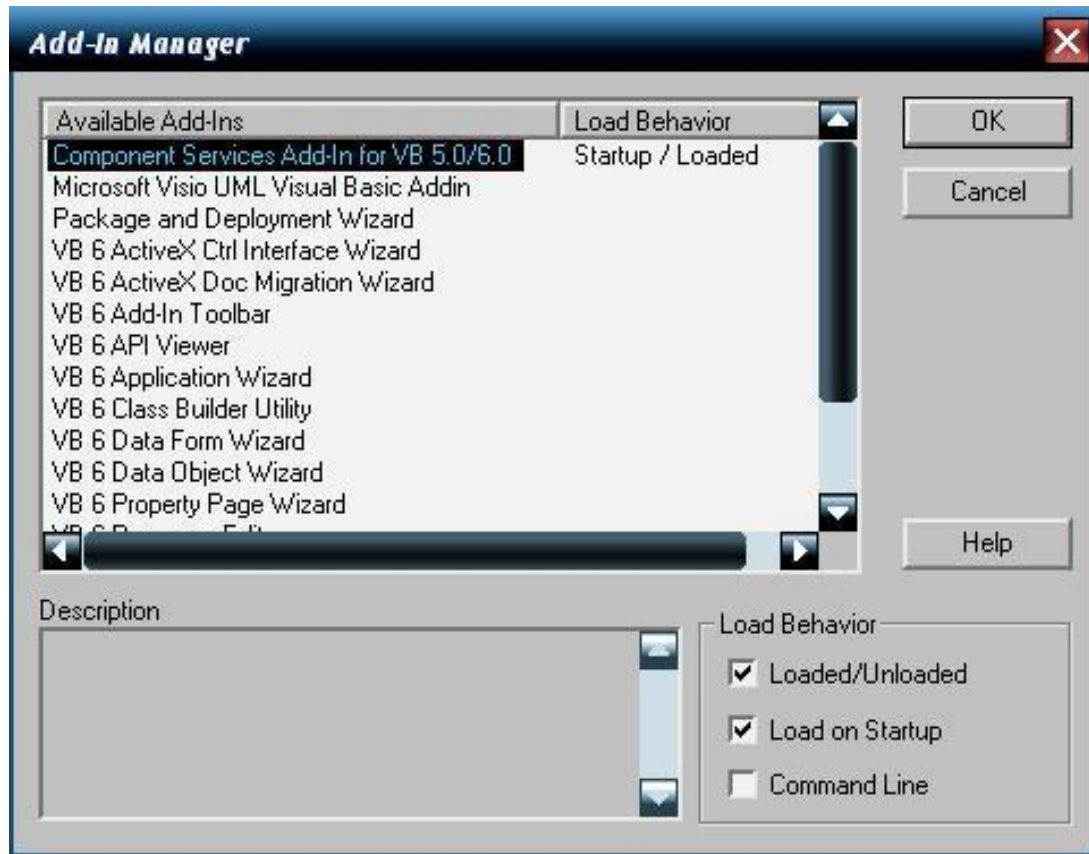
Add-In Manager

| Available Add-Ins | Load Behavior |
|---|---|
| Component Services Add-In for VB 5.0/6.0 | Startup / Loaded |
| Microsoft Visio UML Visual Basic Addin | |
| Package and Deployment Wizard | |
| VB 6 ActiveX Ctrl Interface Wizard | |
| VB 6 ActiveX Doc Migration Wizard | |
| VB 6 Add-In Toolbar | |
| VB 6 API Viewer | |
| VB 6 Application Wizard | |
| VB 6 Class Builder Utility | |
| VB 6 Data Form Wizard | |
| VB 6 Data Object Wizard | |
| VB 6 Property Page Wizard | |
| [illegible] | |

OK

Cancel

Help

Description

Load Behavior

Loaded/Unloaded

Load on Startup

Command Line